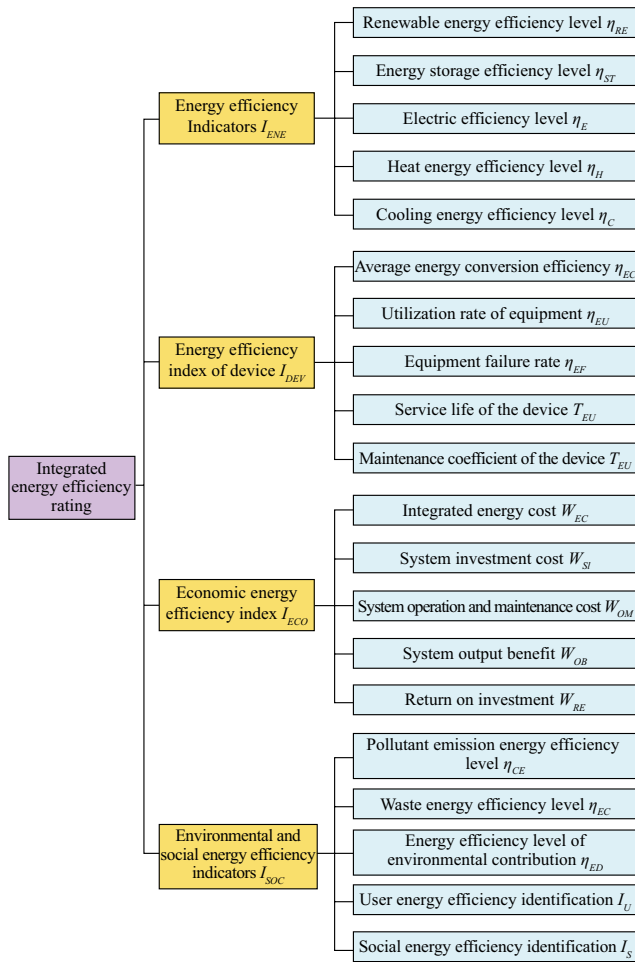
Integrated energy efficiency rating

Energy efficiency Indicators $I_{ENE}$

Renewable energy efficiency level $\eta_{RE}$

Energy storage efficiency level $\eta_{ST}$

Electric efficiency level $\eta_{E}$

Heat energy efficiency level $\eta_{H}$

Cooling energy efficiency level $\eta_{C}$

Energy efficiency index of device $I_{DEV}$

Average energy conversion efficiency $\eta_{EC}$

Utilization rate of equipment $\eta_{EU}$

Equipment failure rate $\eta_{EF}$

Service life of the device $T_{EU}$

Maintenance coefficient of the device $T_{EU}$

Economic energy efficiency index $I_{ECO}$

Integrated energy cost $W_{EC}$

System investment cost $W_{SI}$

System operation and maintenance cost $W_{OM}$

System output benefit $W_{OB}$

Return on investment $W_{RE}$

Environmental and social energy efficiency indicators $I_{SOC}$

Pollutant emission energy efficiency level $\eta_{CE}$

Waste energy efficiency level $\eta_{EC}$

Energy efficiency level of environmental contribution $\eta_{ED}$

User energy efficiency identification $I_{U}$

Social energy efficiency identification $I_{S}$